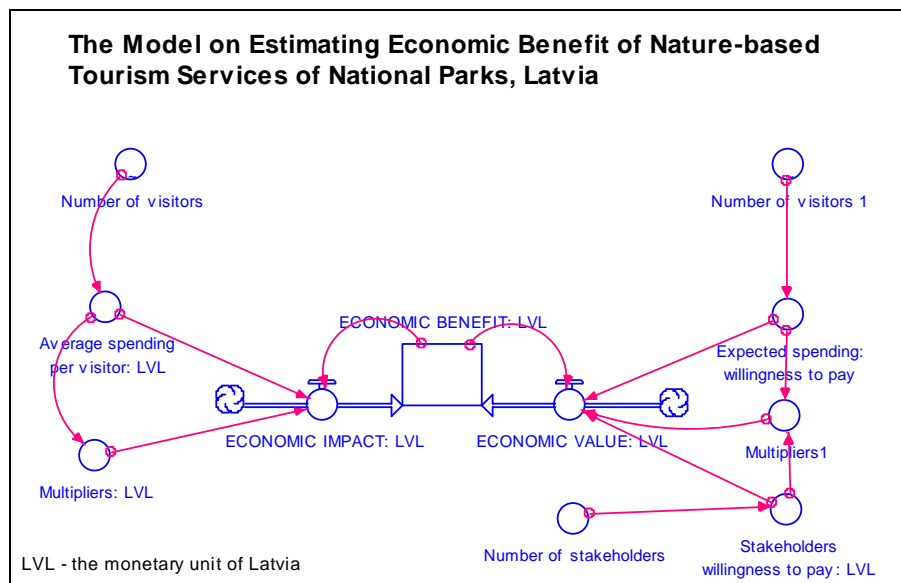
The Model on Estimating Economic Benefit of Nature-based Tourism Services of National Parks, Latvia

Number of visitors

Average spending per visitor: LVL

Multipliers: LVL

ECONOMIC BENEFIT: LVL

ECONOMIC IMPACT: LVL

ECONOMIC VALUE: LVL

Number of visitors 1

Expected spending: willingness to pay

Multipliers1

Number of stakeholders

Stakeholders willingness to pay: LVL

LVL - the monetary unit of Latvia